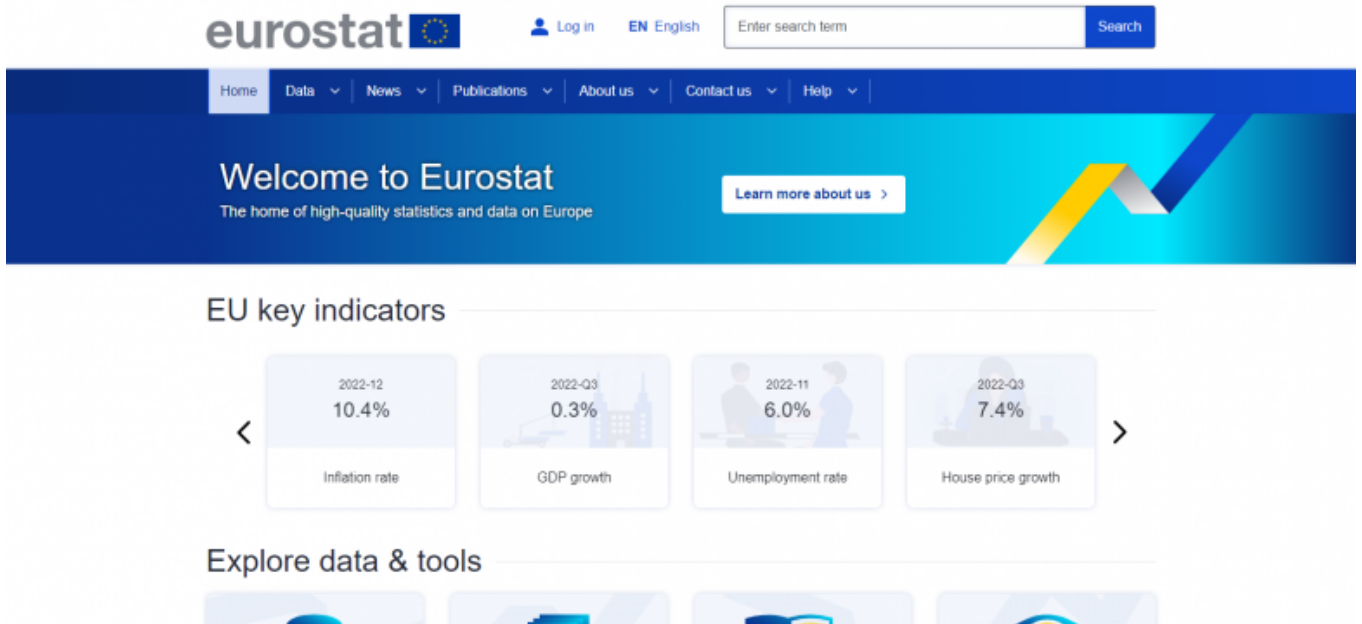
eurostat

Log in EN English Enter search term Search

Home Data News Publications About us Contact us Help

Welcome to Eurostat
The home of high-quality statistics and data on Europe

Learn more about us

EU key indicators

2022-12
10.4%
Inflation rate

2022-Q3
0.3%
GDP growth

2022-11
6.0%
Unemployment rate

2022-Q3
7.4%
House price growth

Explore data & tools